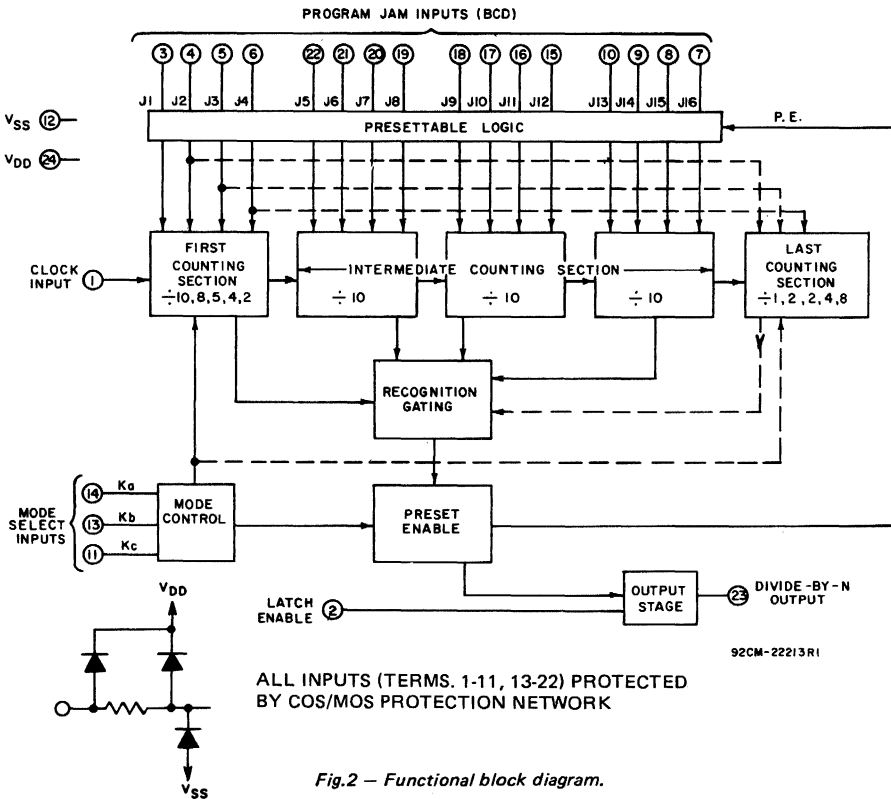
PROGRAM JAM INPUTS (BCD)

3 4 5 6 22 21 20 19 18 17 16 15 10 9 8 7

J1 J2 J3 J4 J5 J6 J7 J8 J9 J10 J11 J12 J13 J14 J15 J16

$V_{SS}$ 12

$V_{DD}$ 24

PRESETTABLE LOGIC

P.E.

CLOCK INPUT 1

FIRST COUNTING SECTION $\div$10,8,5,4,2

INTERMEDIATE COUNTING SECTION

$\div$ 10

$\div$ 10

$\div$ 10

LAST COUNTING SECTION $\div$1,2,2,4,8

RECOGNITION GATING

MODE SELECT INPUTS

14 Ka

13 Kb

11 Kc

MODE CONTROL

PRESET ENABLE

LATCH ENABLE 2

OUTPUT STAGE

23 DIVIDE-BY-N OUTPUT

92CM-22213R1

$V_{DD}$

$V_{SS}$

ALL INPUTS (TERMS. 1-11, 13-22) PROTECTED BY COS/MOS PROTECTION NETWORK

Fig.2 – Functional block diagram.